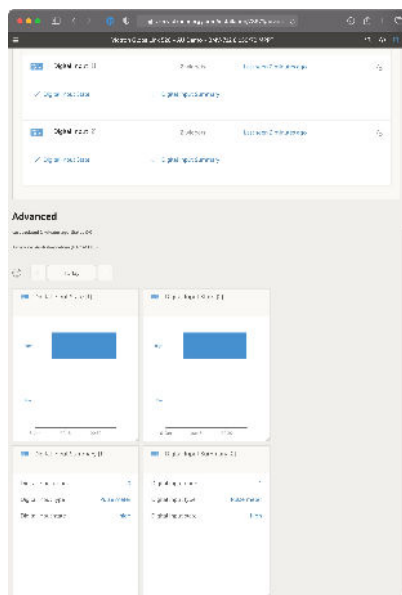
Digital input 1
2 sensors
Last seen 2 minutes ago
Digital input state
Digital input summary

Digital input 2
2 sensors
Last seen 2 minutes ago
Digital input state
Digital input summary

Advanced
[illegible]
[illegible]

Today

Digital input state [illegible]
Digital input state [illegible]

Digital input summary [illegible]
Digital input summary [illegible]